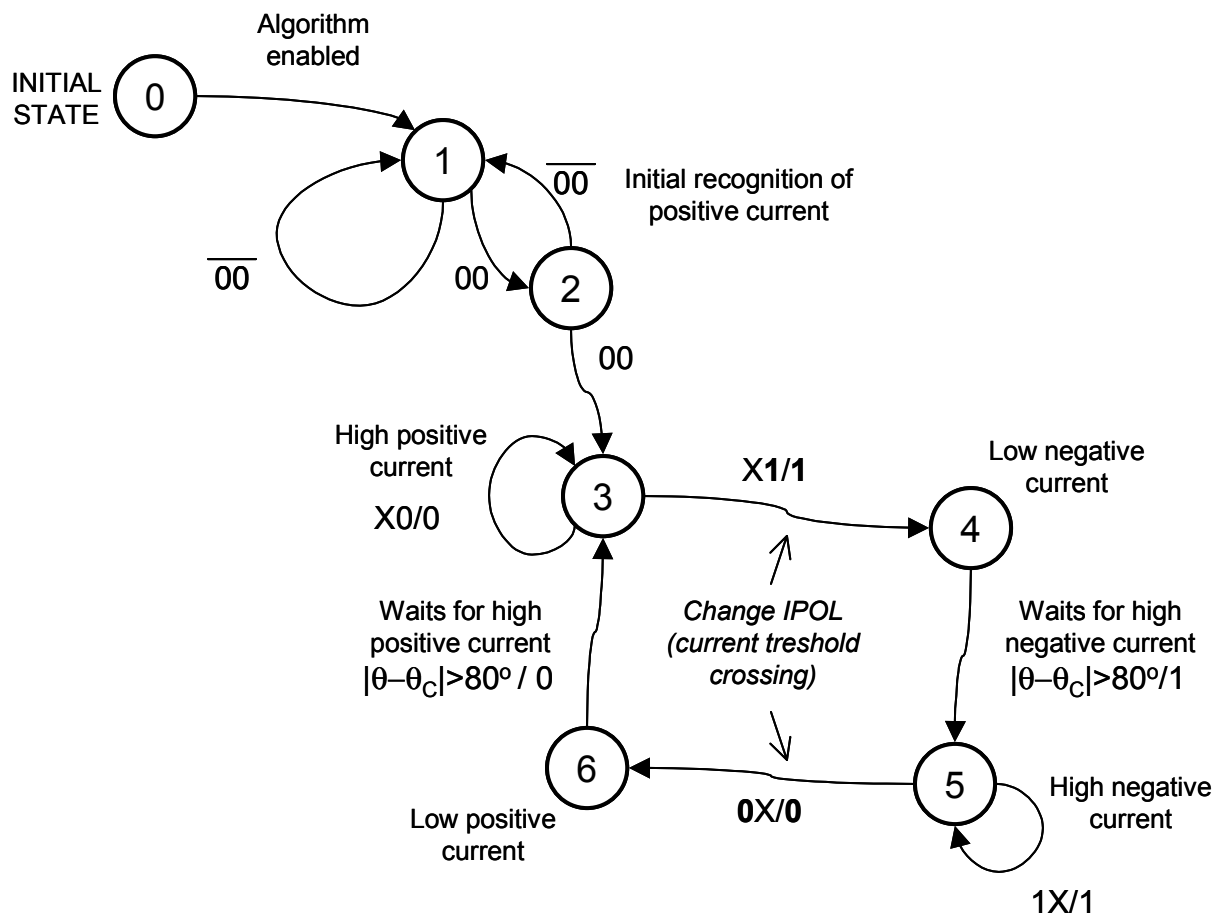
Algorithm enabled

INITIAL STATE

0

1

$\overline{00}$

Initial recognition of positive current

$\overline{00}$

00

2

00

High positive current

X0/0

3

X**1/1**

Low negative current

4

Waits for high positive current
$|\theta-\theta_C|>80^o$ / 0

*Change IPOL (current treshold crossing)*

Waits for high negative current
$|\theta-\theta_C|>80^o/1$

6

**0**X/**0**

5

High negative current

Low positive current

1X/1